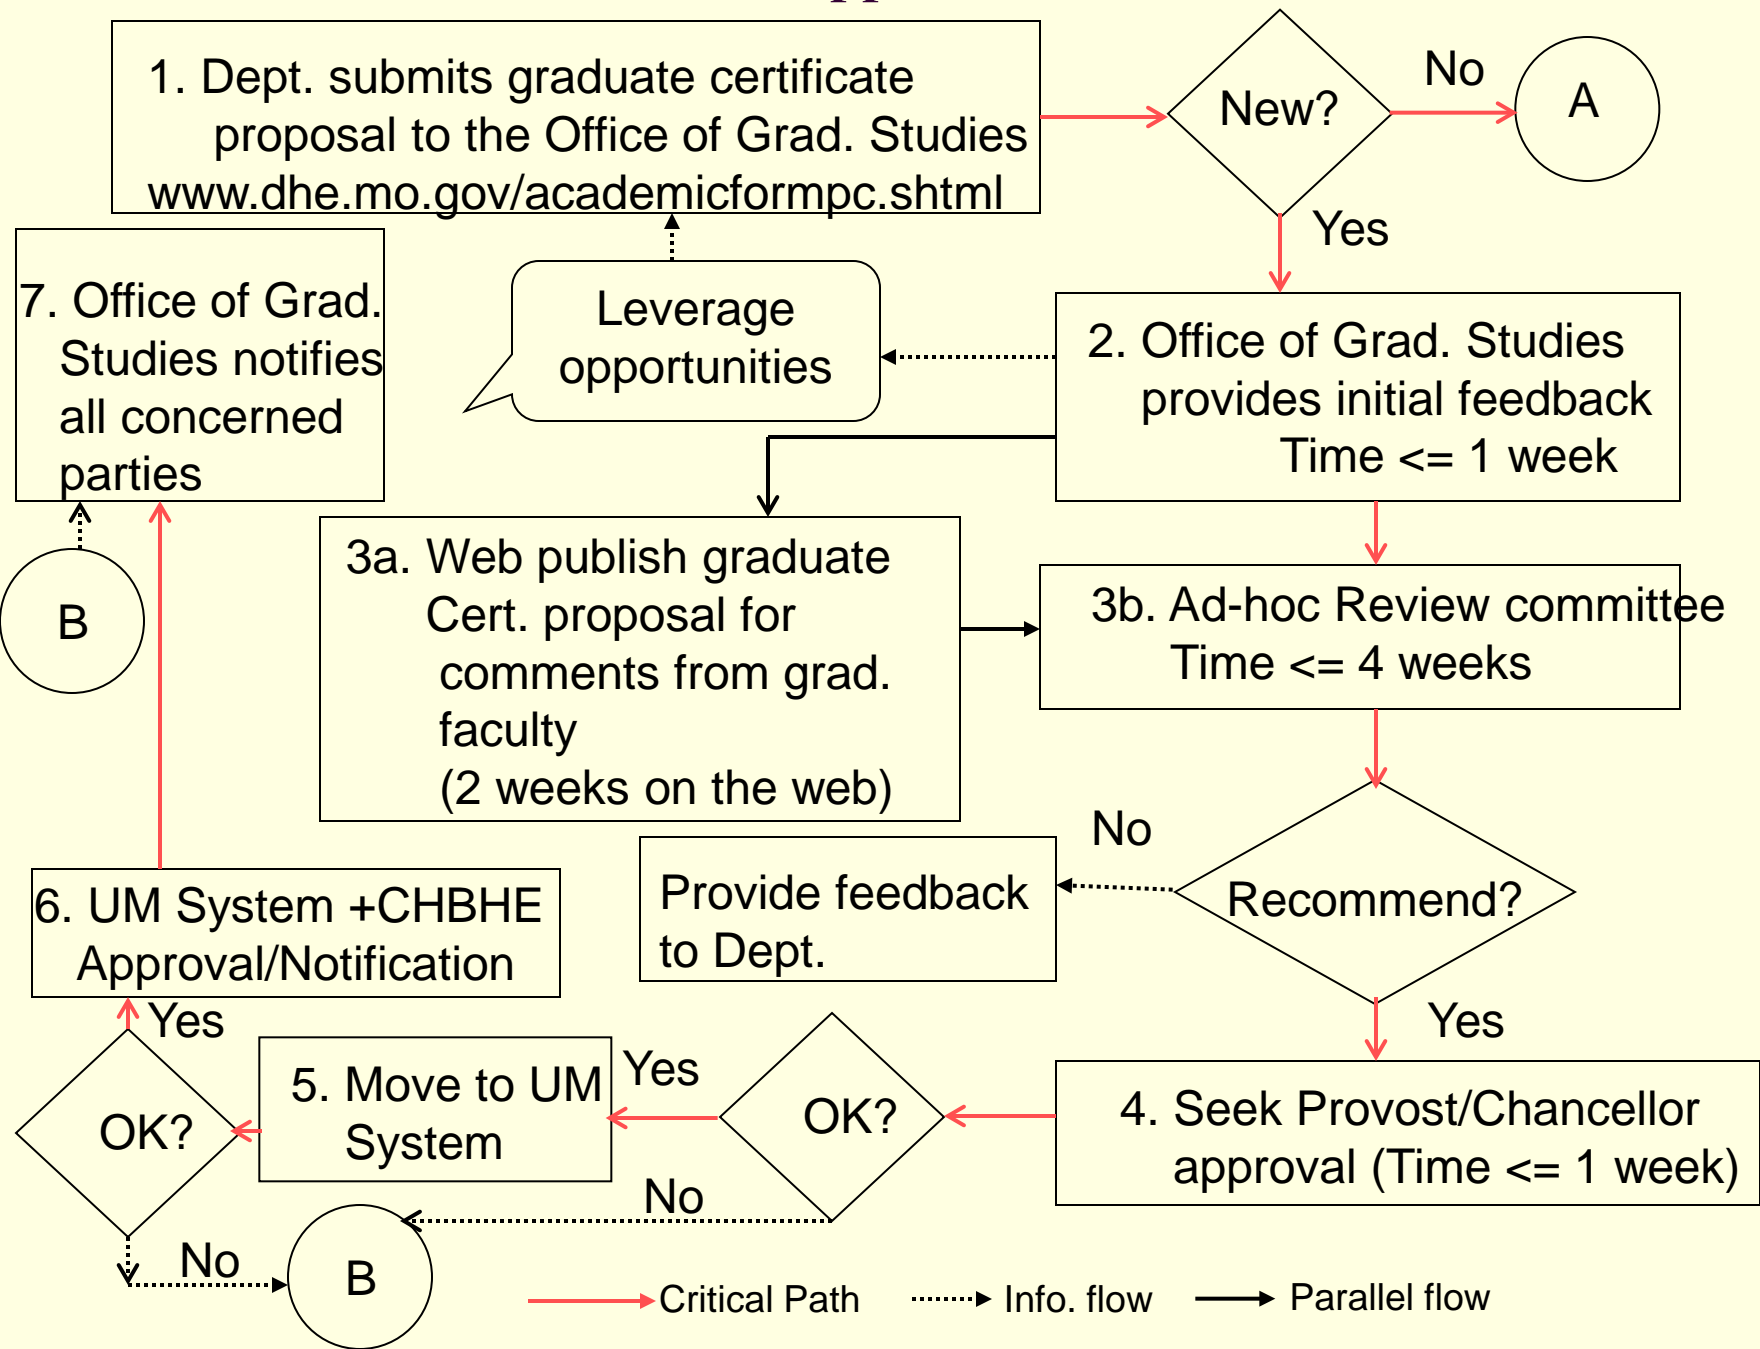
1. Dept. submits graduate certificate proposal to the Office of Grad. Studies www.dhe.mo.gov/academicformpc.shtml

New?

No

A

Yes

7. Office of Grad. Studies notifies all concerned parties

Leverage opportunities

2. Office of Grad. Studies provides initial feedback Time <= 1 week

B

3a. Web publish graduate Cert. proposal for comments from grad. faculty (2 weeks on the web)

3b. Ad-hoc Review committee Time <= 4 weeks

No

Provide feedback to Dept.

Recommend?

6. UM System +CHBHE Approval/Notification

Yes

Yes

Yes

5. Move to UM System

OK?

OK?

4. Seek Provost/Chancellor approval (Time <= 1 week)

No

No

B

Critical Path

Info. flow

Parallel flow